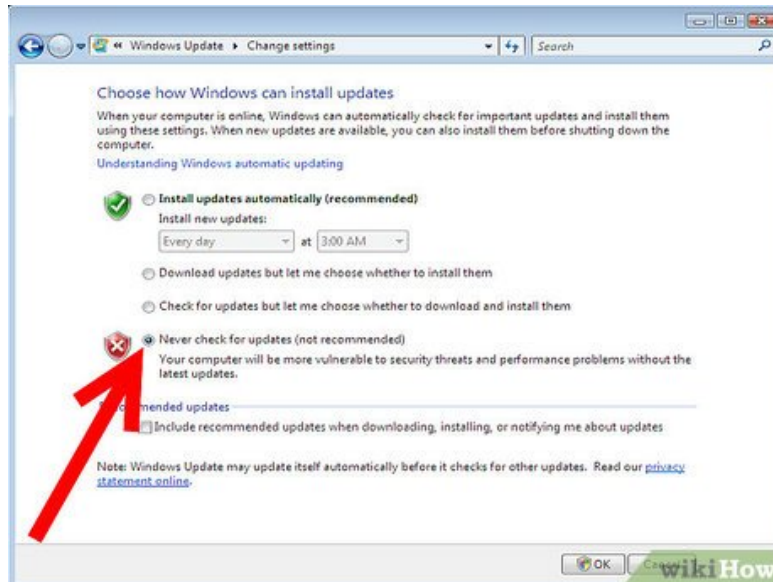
« Windows Update ▸ Change settings

Search

Choose how Windows can install updates

When your computer is online, Windows can automatically check for important updates and install them using these settings. When new updates are available, you can also install them before shutting down the computer.

Understanding Windows automatic updating

Install updates automatically (recommended)

Install new updates:

Every day at 3:00 AM

Download updates but let me choose whether to install them

Check for updates but let me choose whether to download and install them

Never check for updates (not recommended)

Your computer will be more vulnerable to security threats and performance problems without the latest updates.

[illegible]mended updates

Include recommended updates when downloading, installing, or notifying me about updates

Note: Windows Update may update itself automatically before it checks for other updates. Read our privacy statement online.

OK

Cance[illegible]

wikiHow